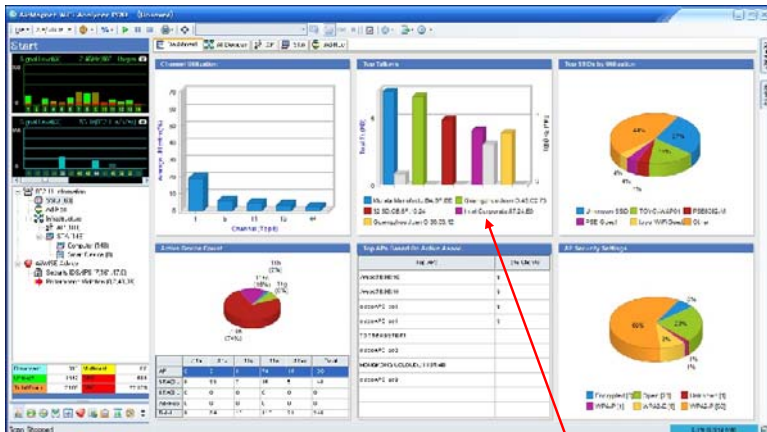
AirMagnet WiFi Analyzer PRO (Untitled)

Start

Channel Utilization

Top Talkers

Top SSIDs by Utilization

Active Device Count

Top APs Sorted By Active Assoc

AP Security Settings

Channel (Type)

1
6
11
Unknown SSD
PSE Guest
Other

4%
1%
5%
44%
27%
18%
2%
3%
3%
1%
60%
23%

Encrypted
Open
Unknown
WPA-PSK
WPA2-E
WPA2-P

AP

Scan Stopped

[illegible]